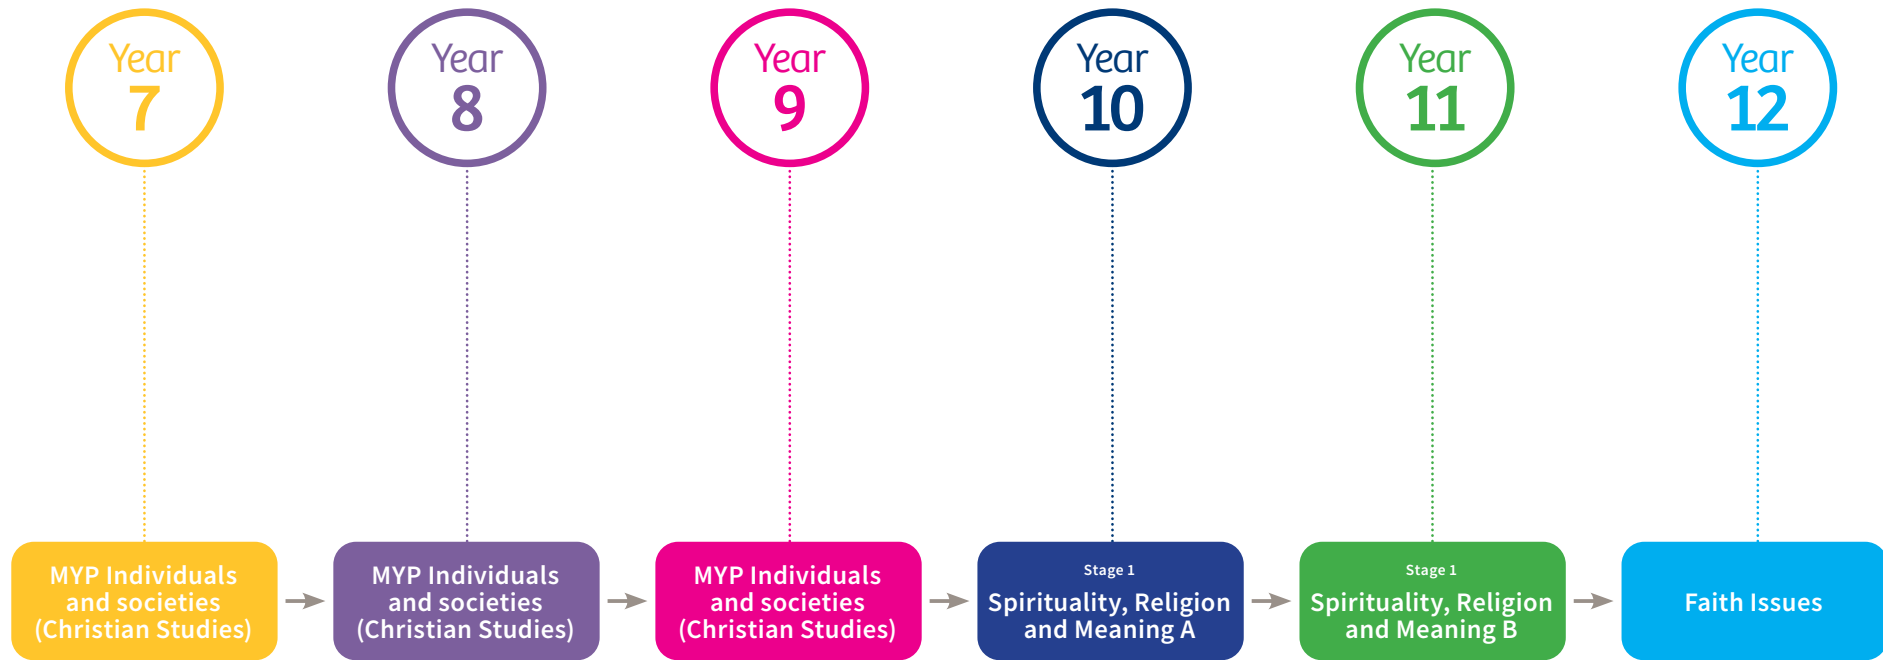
Year 7

Year 8

Year 9

Year 10

Year 11

Year 12

MYP Individuals and societies (Christian Studies)

MYP Individuals and societies (Christian Studies)

MYP Individuals and societies (Christian Studies)

Stage 1
Spirituality, Religion and Meaning A

Stage 1
Spirituality, Religion and Meaning B

Faith Issues